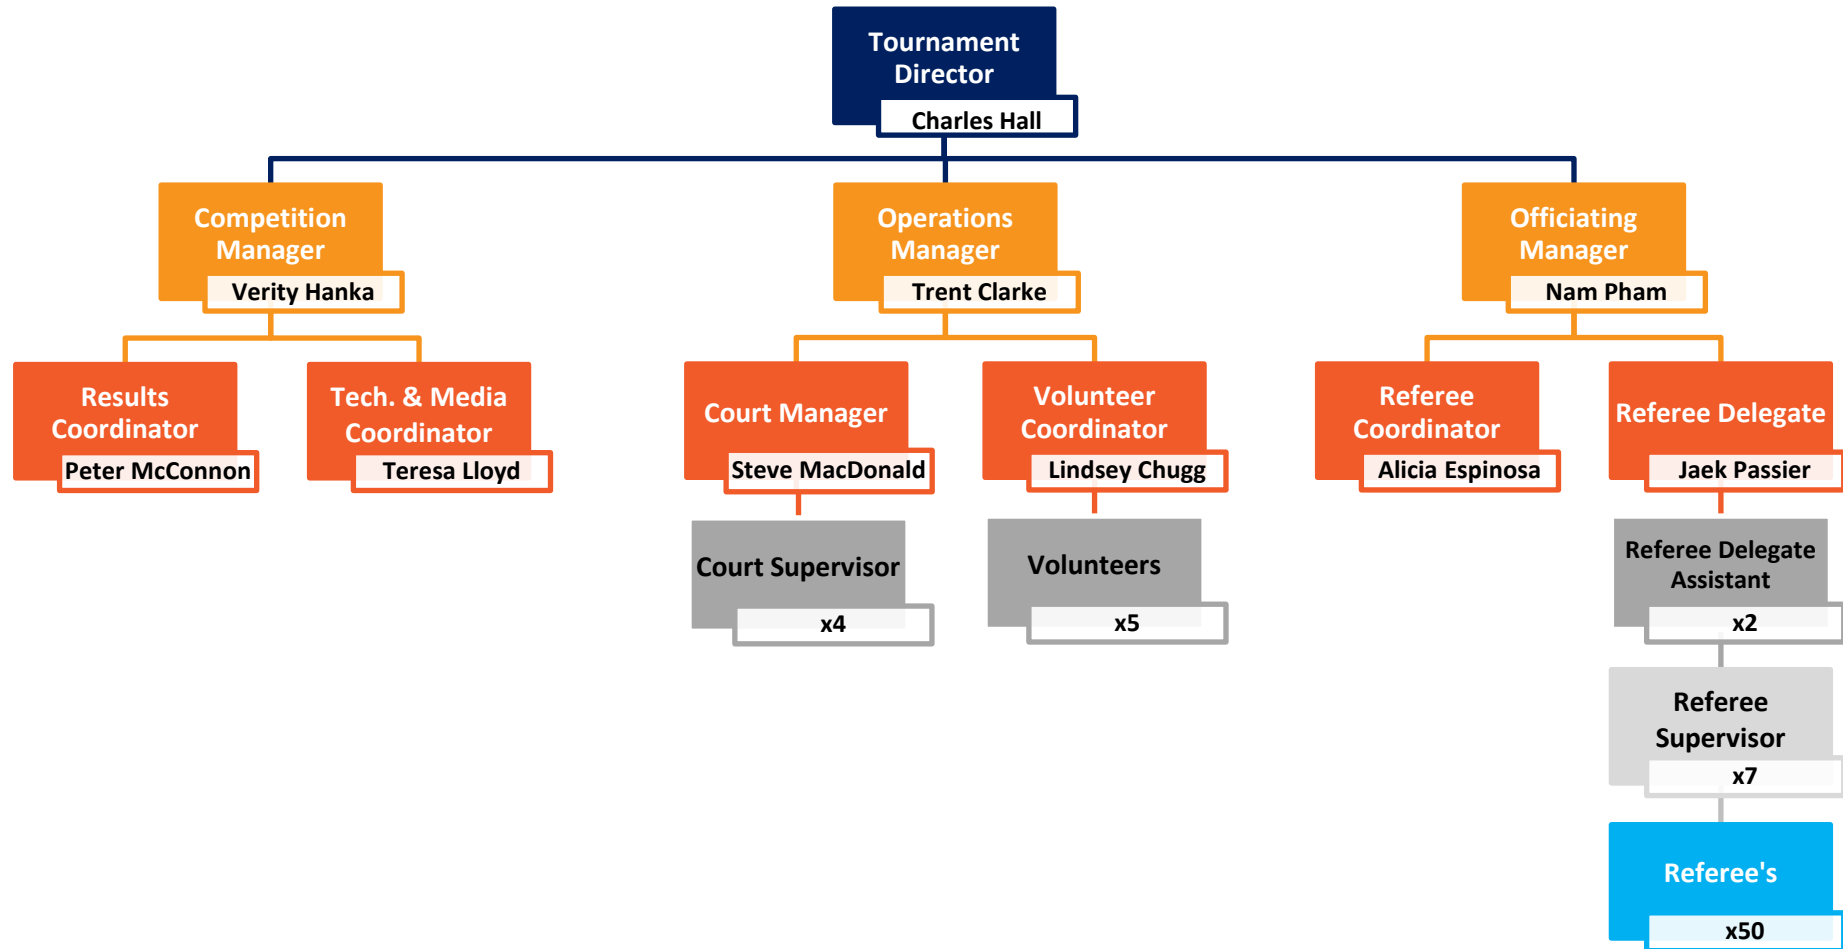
Tournament Director
Charles Hall

Competition Manager
Verity Hanka

Operations Manager
Trent Clarke

Officiating Manager
Nam Pham

Results Coordinator
Peter McConnon

Tech. & Media Coordinator
Teresa Lloyd

Court Manager
Steve MacDonald

Volunteer Coordinator
Lindsey Chugg

Referee Coordinator
Alicia Espinosa

Referee Delegate
Jaek Passier

Court Supervisor
x4

Volunteers
x5

Referee Delegate Assistant
x2

Referee Supervisor
x7

Referee's
x50